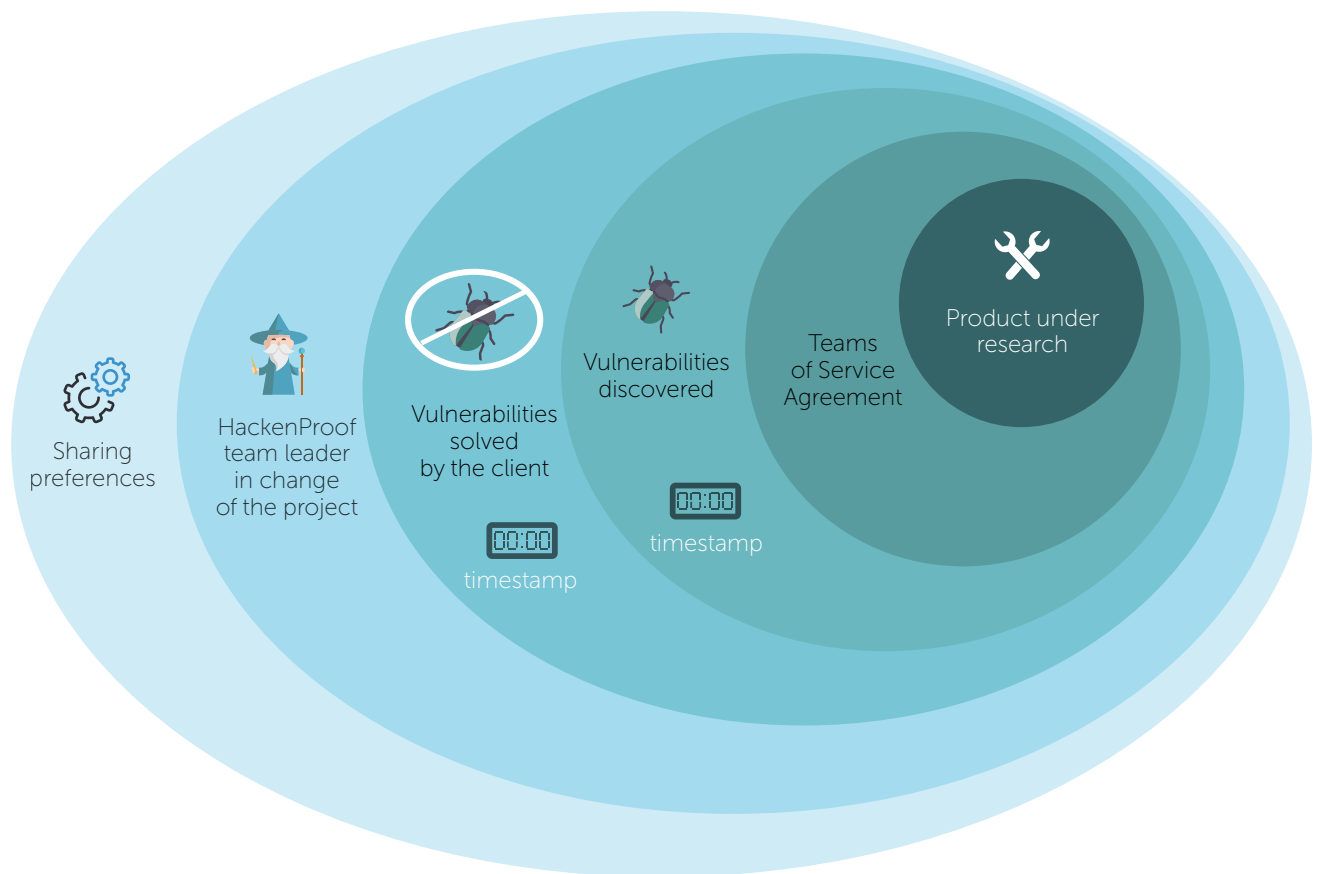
Sharing preferences

HackenProof team leader in change of the project

Vulnerabilities solved by the client

00:00

timestamp

Vulnerabilities discovered

00:00

timestamp

Teams of Service Agreement

Product under research